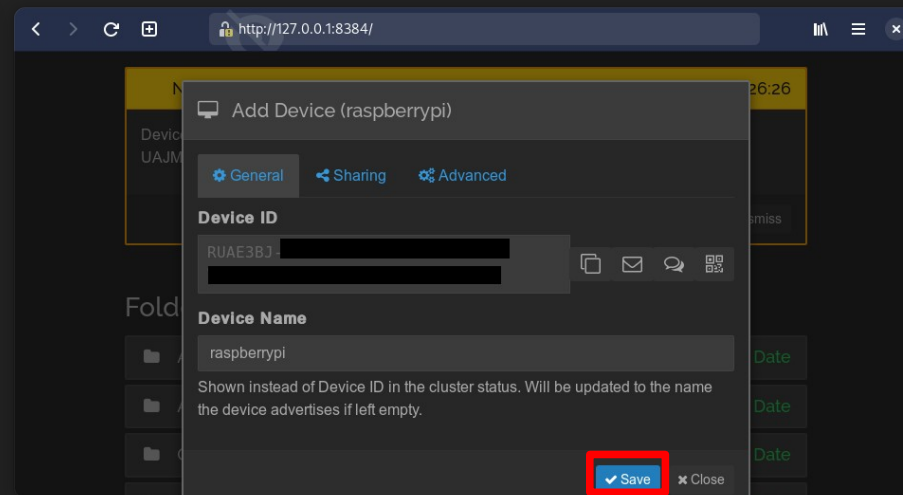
http://127.0.0.1:8384/

N

26:26

Device
UAJM

smiss

Fold

Date

Date

Date

Add Device (raspberrypi)

General Sharing Advanced

Device ID

RUAE3BJ-

Device Name

raspberrypi

Shown instead of Device ID in the cluster status. Will be updated to the name the device advertises if left empty.

Save Close